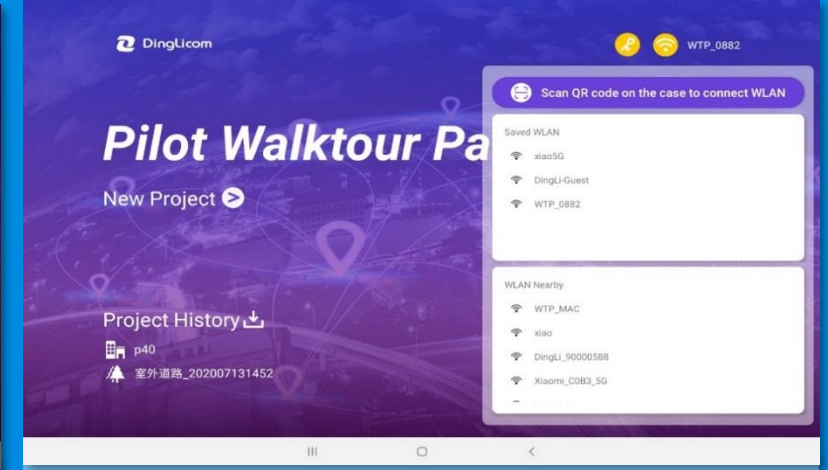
DingLicom

WTP_0882

Pilot Walktour Pa

New Project

Project History

p40

室外道路_202007131452

Scan QR code on the case to connect WLAN

Saved WLAN

xiao5G

DingLi-Guest

WTP_0882

WLAN Nearby

WTP_MAC

xiao

DingLi_90000588

Xiaomi_C0B3_5G